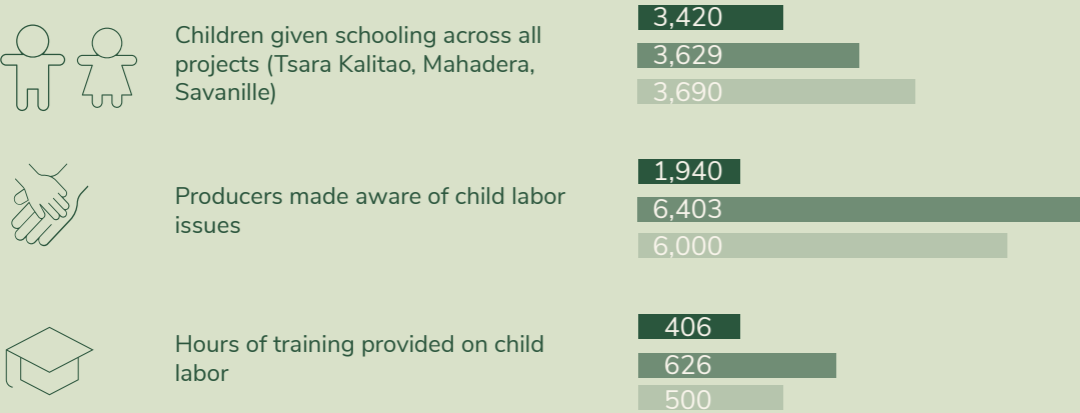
Children given schooling across all projects (Tsara Kalitao, Mahadera, Savanille)

3,420

3,629

3,690

Producers made aware of child labor issues

1,940

6,403

6,000

Hours of training provided on child labor

406

626

500